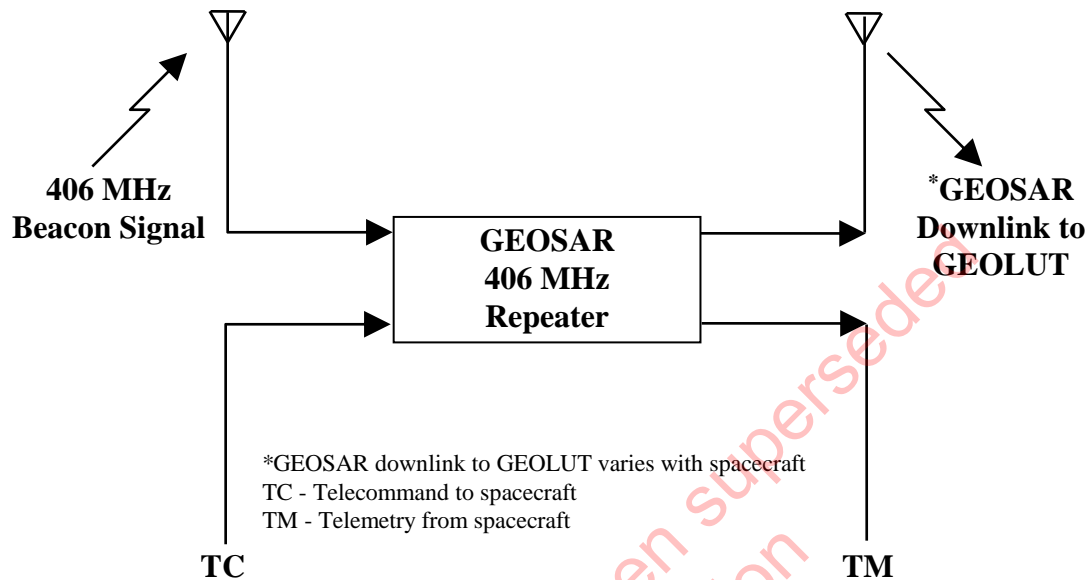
406 MHz
Beacon Signal

GEOSAR
406 MHz
Repeater

*GEOSAR
Downlink to
GEOLUT

*GEOSAR downlink to GEOLUT varies with spacecraft
TC - Telecommand to spacecraft
TM - Telemetry from spacecraft

TC

TM

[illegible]en superseded
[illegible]on